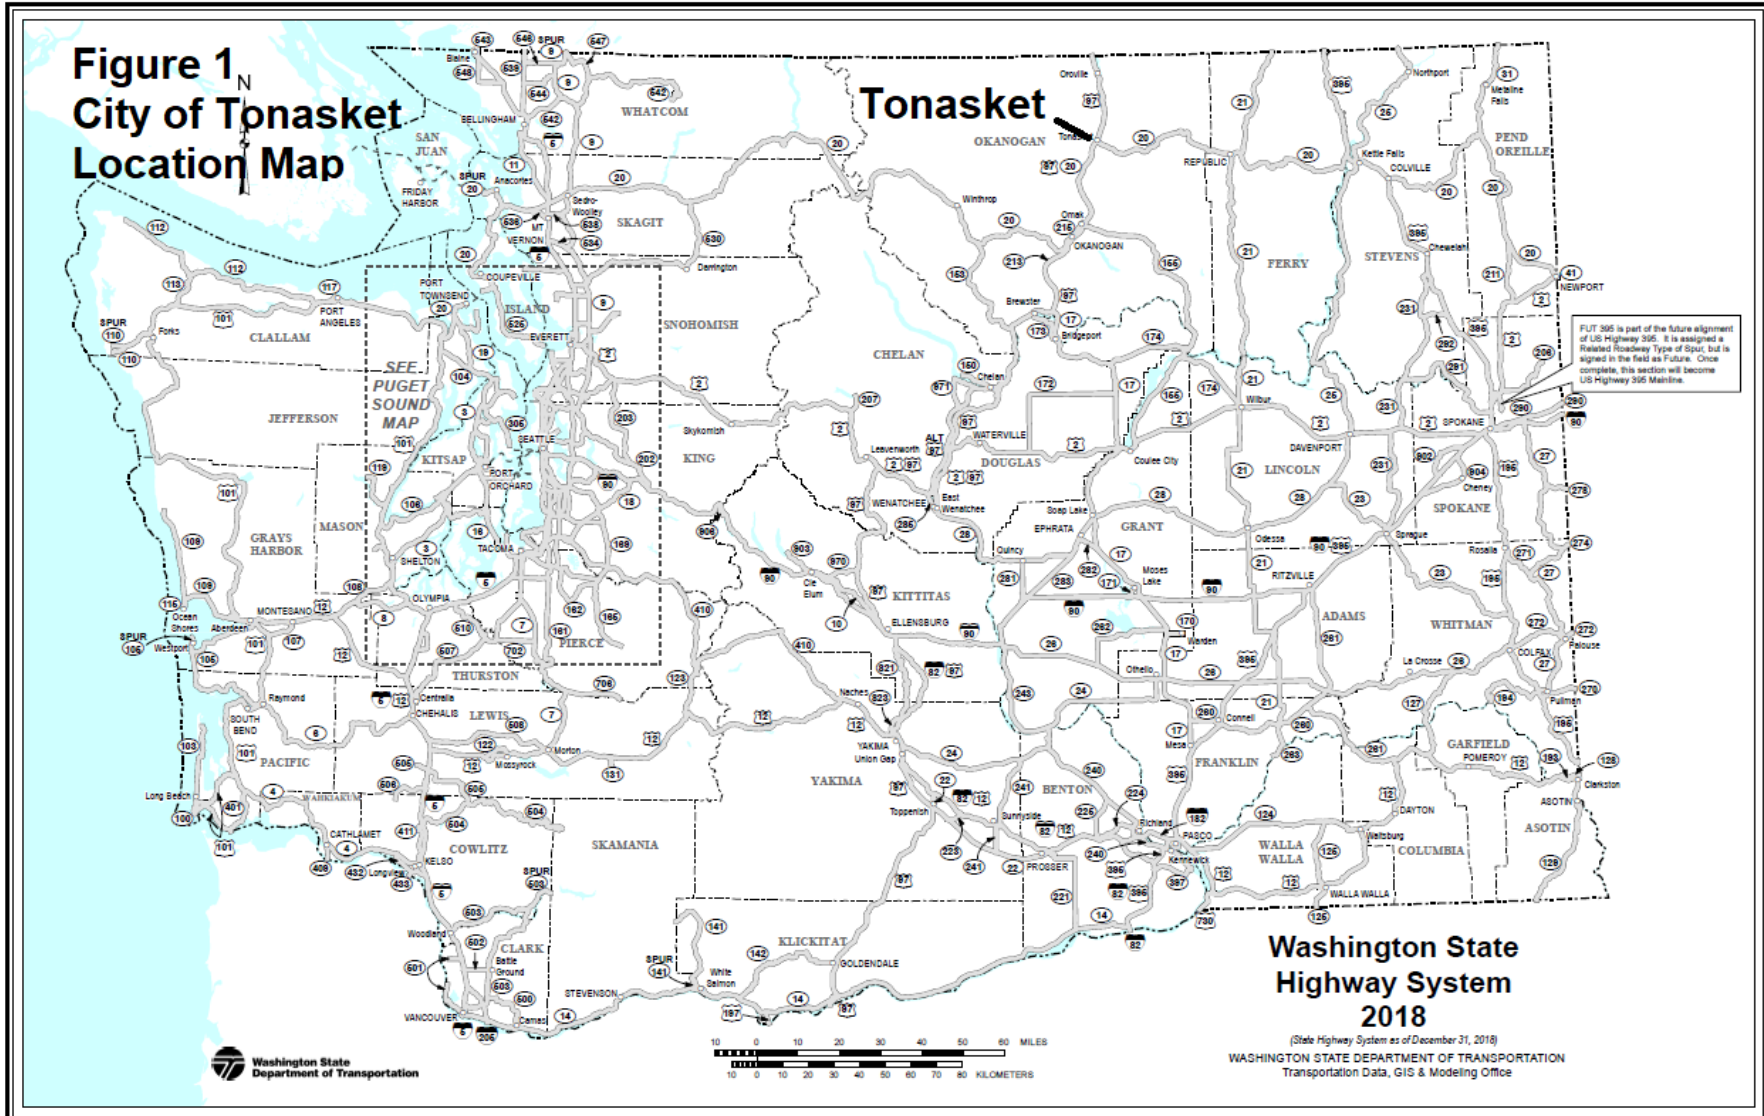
Figure 1
City of Tonasket
Location Map

N

Tonasket

SEE PUGET SOUND MAP

SAN JUAN
WHATCOM
OKANOGAN
FERRY
STEVENS
PEND OREILLE
CLALLAM
JEFFERSON
SKAGIT
ISLAND
SNOHOMISH
CHELAN
DOUGLAS
LINCOLN
SPOKANE
KITSAP
KING
MASON
GRAYS HARBOR
PIERCE
THURSTON
KITTITAS
GRANT
ADAMS
WHITMAN
LEWIS
PACIFIC
YAKIMA
BENTON
FRANKLIN
GARFIELD
ASOTIN
COLUMBIA
WALLA WALLA
WAHKIAKUM
COWLITZ
SKAMANIA
CLARK
KLICKITAT

Blaine
Bellingham
Oroville
Northport
Metaline Falls
Friday Harbor
Anacortes
Sedro-Woolley
Mt Vernon
Darrington
Coupeville
Port Townsend
Port Angeles
Forks
Everett
Republic
Kettle Falls
Colville
Chewelah
Newport
Winthrop
Omak
Okanogan
Brewster
Bridgeport
Chelan
Waterville
Wilbur
Davenport
Spokane
Cheney
Seattle
Port Orchard
Tacoma
Shelton
Olympia
Skykomish
Leavenworth
Wenatchee
East Wenatchee
Coulee City
Soap Lake
Ephrata
Quincy
Moses Lake
Odessa
Ritzville
Sprague
Rosalia
Cle Elum
Ellensburg
Montesano
Ocean Shores
Aberdeen
Westport
Raymond
South Bend
Centralia
Chehalis
Morton
Mossyrock
Naches
Yakima
Union Gap
Toppenish
Sunnyside
Prosser
Richland
Pasco
Kennewick
Othello
Warden
Connell
Mesa
Lacrosse
Colfax
Palouse
Pullman
Pomeroy
Clarkston
Dayton
Waitsburg
Walla Walla
Long Beach
Cathlamet
Kelso
Longview
Woodland
Battle Ground
Vancouver
Camas
Stevenson
White Salmon
Goldendale

SPUR
ALT

FUT 395 is part of the future alignment of US Highway 395. It is assigned a Related Roadway Type of Spur, but is signed in the field as Future. Once complete, this section will become US Highway 395 Mainline.

10 0 10 20 30 40 50 60 MILES
10 0 10 20 30 40 50 60 70 80 KILOMETERS

Washington State Department of Transportation

Washington State Highway System 2018
(State Highway System as of December 31, 2018)
WASHINGTON STATE DEPARTMENT OF TRANSPORTATION
Transportation Data, GIS & Modeling Office